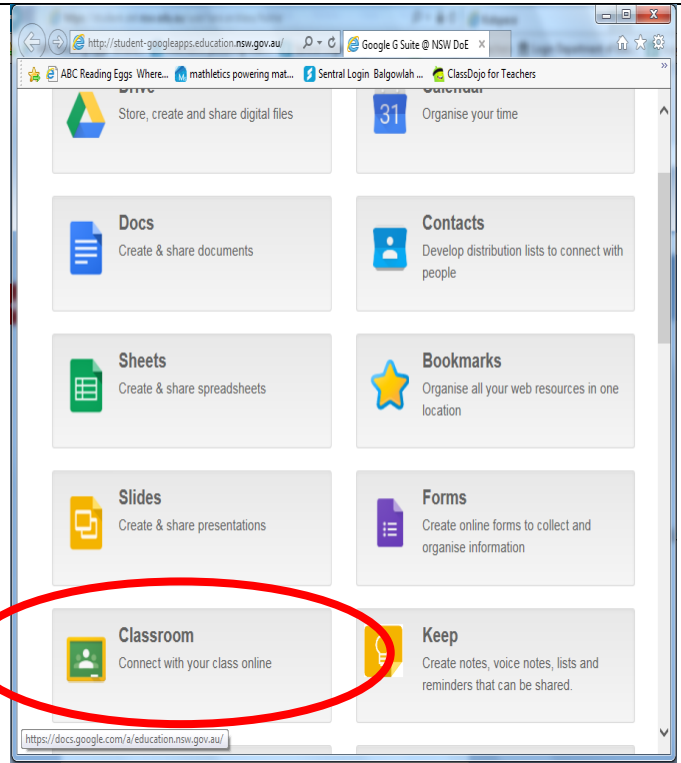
http://student-googleapps.education.nsw.gov.au/
Google G Suite @ NSW DoE
ABC Reading Eggs Where... mathletics powering mat... Sentral Login Balgowlah ... ClassDojo for Teachers

Drive
Store, create and share digital files

Calendar
31
Organise your time

Docs
Create & share documents

Contacts
Develop distribution lists to connect with people

Sheets
Create & share spreadsheets

Bookmarks
Organise all your web resources in one location

Slides
Create & share presentations

Forms
Create online forms to collect and organise information

Classroom
Connect with your class online

Keep
Create notes, voice notes, lists and reminders that can be shared.

https://docs.google.com/a/education.nsw.gov.au/